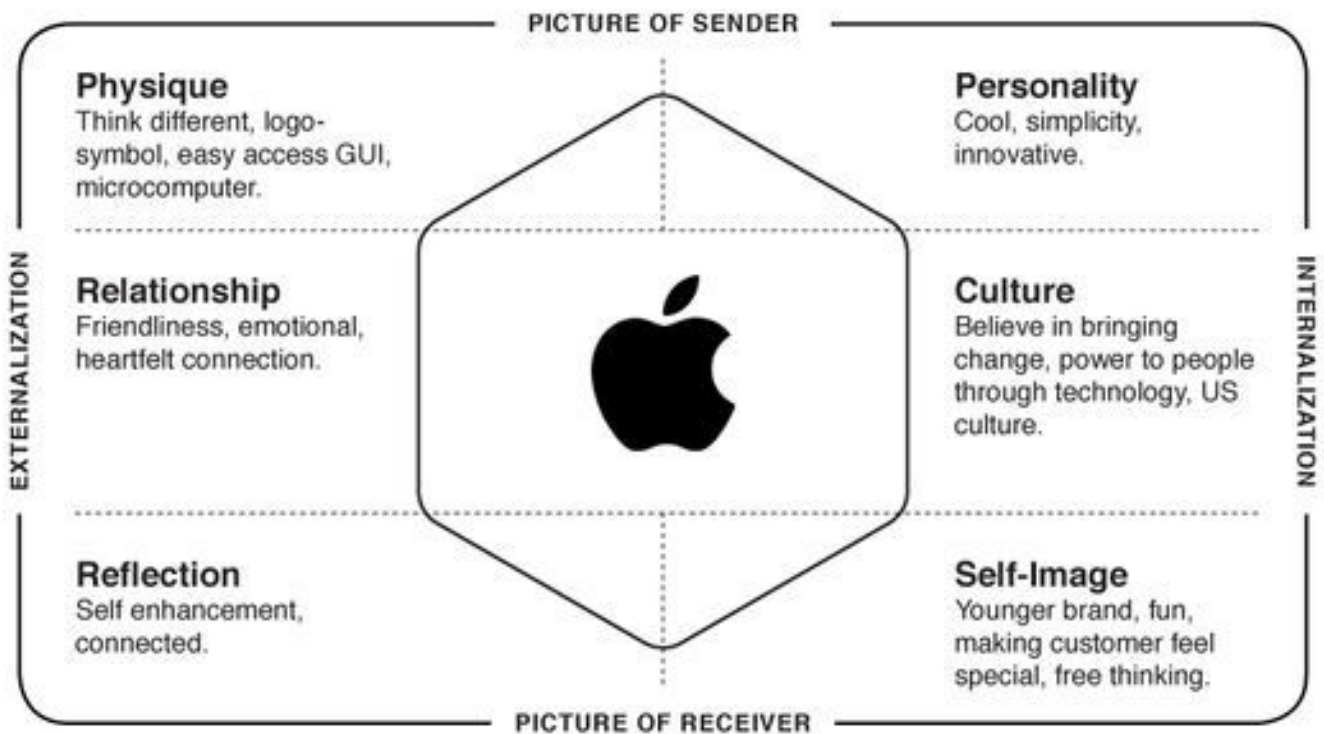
PICTURE OF SENDER

EXTERNALIZATION

Physique
Think different, logo-symbol, easy access GUI, microcomputer.

Relationship
Friendliness, emotional, heartfelt connection.

Reflection
Self enhancement, connected.

Personality
Cool, simplicity, innovative.

Culture
Believe in bringing change, power to people through technology, US culture.

Self-Image
Younger brand, fun, making customer feel special, free thinking.

INTERNALIZATION

PICTURE OF RECEIVER